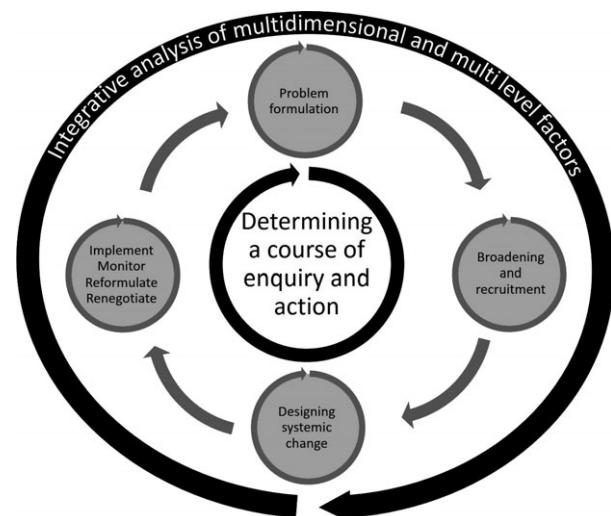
Integrative analysis of multidimensional and multi level factors

Problem formulation

Broadening and recruitment

Designing systemic change

Implement Monitor Reformulate Renegotiate

Determining a course of enquiry and action